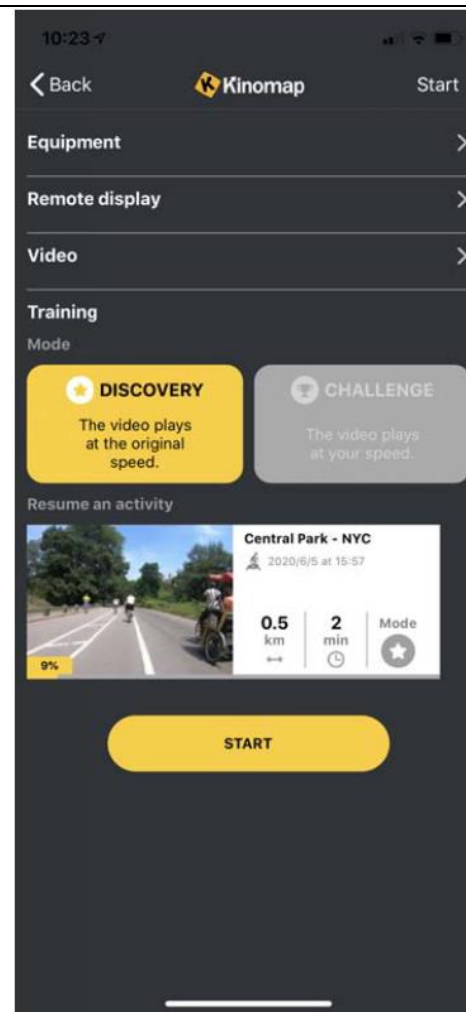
10:23

Back Kinomap Start

Equipment

Remote display

Video

Training

Mode

DISCOVERY
The video plays at the original speed.

CHALLENGE
The video plays at your speed.

Resume an activity

Central Park - NYC
2020/6/5 at 15:57

0.5 km

2 min

Mode

9%

START